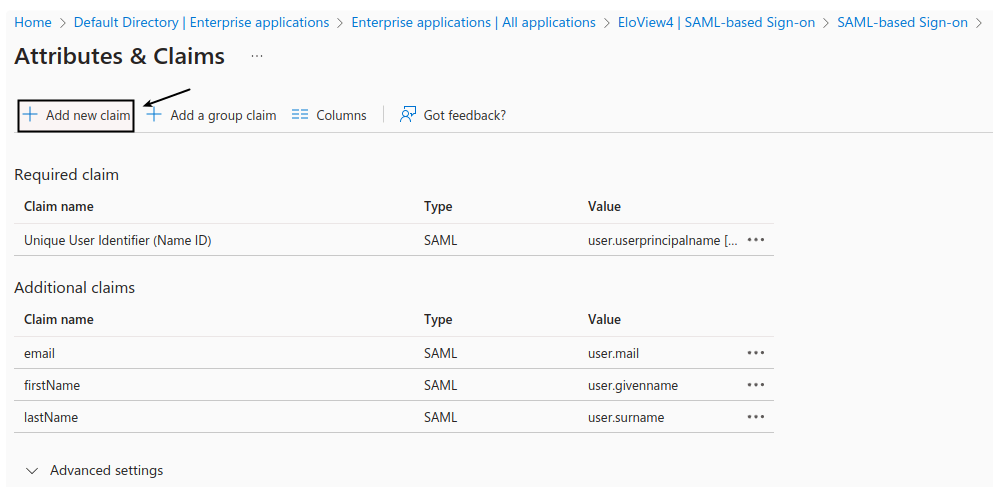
Home > Default Directory | Enterprise applications > Enterprise applications | All applications > EloView4 | SAML-based Sign-on > SAML-based Sign-on >

Attributes & Claims ...

+ Add new claim + Add a group claim Columns Got feedback?

Required claim

| Claim name | Type | Value |
|---|---|---|
| Unique User Identifier (Name ID) | SAML | user.userprincipalname [... ... |

Additional claims

| Claim name | Type | Value |
|---|---|---|
| email | SAML | user.mail ... |
| firstName | SAML | user.givenname ... |
| lastName | SAML | user.surname ... |

Advanced settings